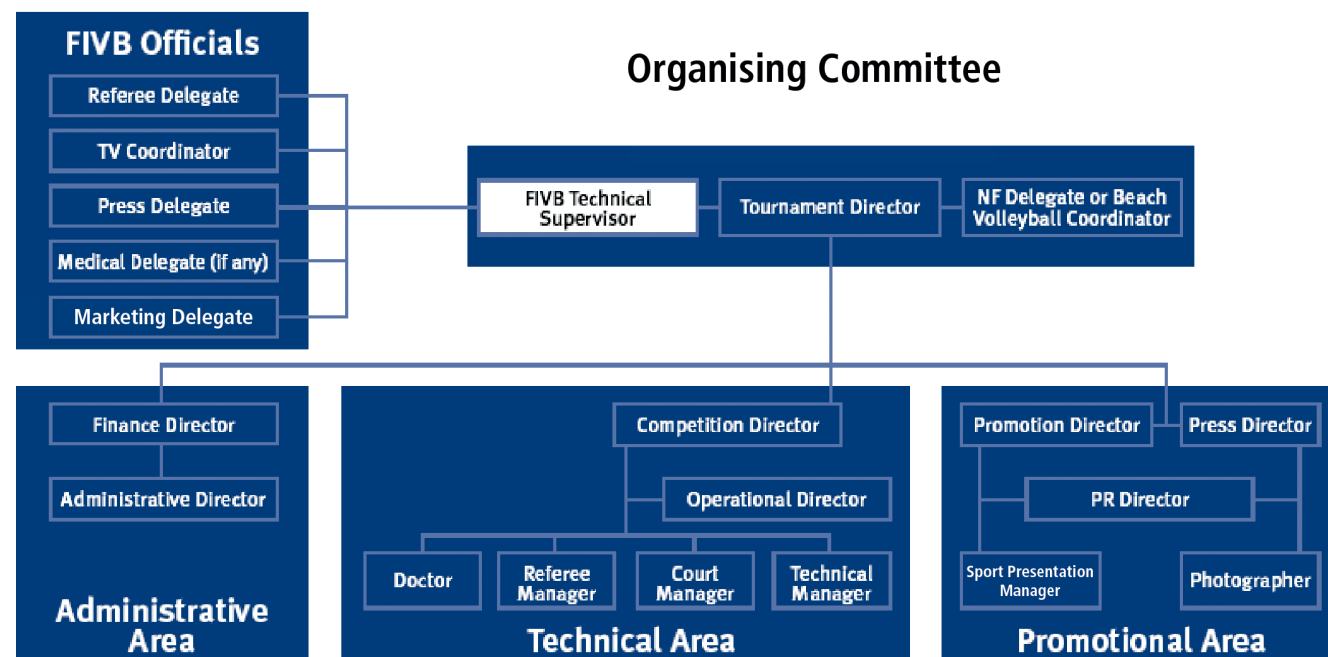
FIVB Officials

Referee Delegate

TV Coordinator

Press Delegate

Medical Delegate (if any)

Marketing Delegate

Organising Committee

FIVB Technical Supervisor

Tournament Director

NF Delegate or Beach Volleyball Coordinator

Finance Director

Administrative Director

Administrative Area

Competition Director

Operational Director

Doctor

Referee Manager

Court Manager

Technical Manager

Technical Area

Promotion Director

Press Director

PR Director

Sport Presentation Manager

Photographer

Promotional Area